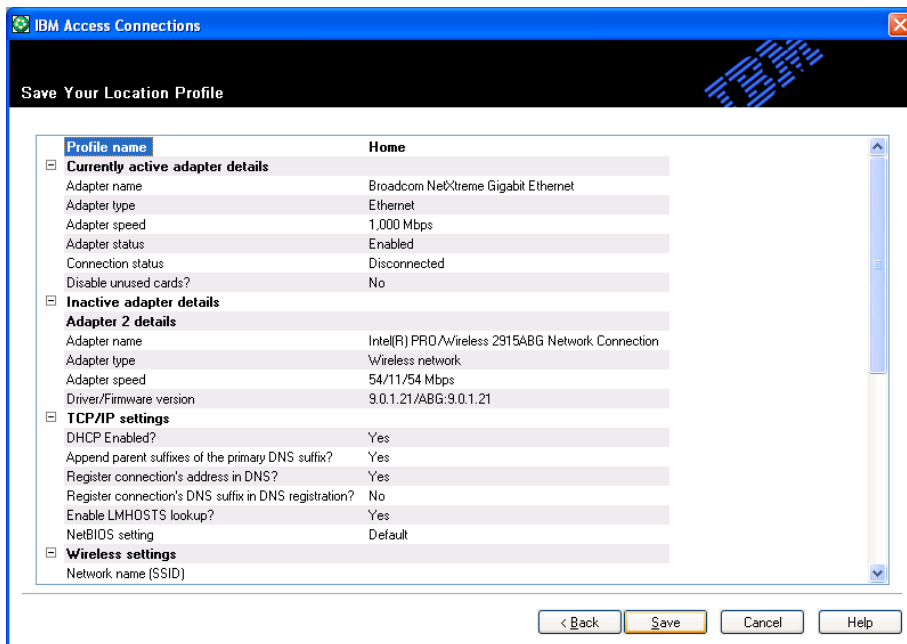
IBM Access Connections

Save Your Location Profile

| Profile name | Home |
|---|---|
| Currently active adapter details | |
| Adapter name | Broadcom NetXtreme Gigabit Ethernet |
| Adapter type | Ethernet |
| Adapter speed | 1,000 Mbps |
| Adapter status | Enabled |
| Connection status | Disconnected |
| Disable unused cards? | No |
| Inactive adapter details | |
| Adapter 2 details | |
| Adapter name | Intel(R) PRO/Wireless 2915ABG Network Connection |
| Adapter type | Wireless network |
| Adapter speed | 54/11/54 Mbps |
| Driver/Firmware version | 9.0.1.21/ABG:9.0.1.21 |
| TCP/IP settings | |
| DHCP Enabled? | Yes |
| Append parent suffixes of the primary DNS suffix? | Yes |
| Register connection's address in DNS? | Yes |
| Register connection's DNS suffix in DNS registration? | No |
| Enable LMHOSTS lookup? | Yes |
| NetBIOS setting | Default |
| Wireless settings | |
| Network name (SSID) | |

< Back   Save   Cancel   Help